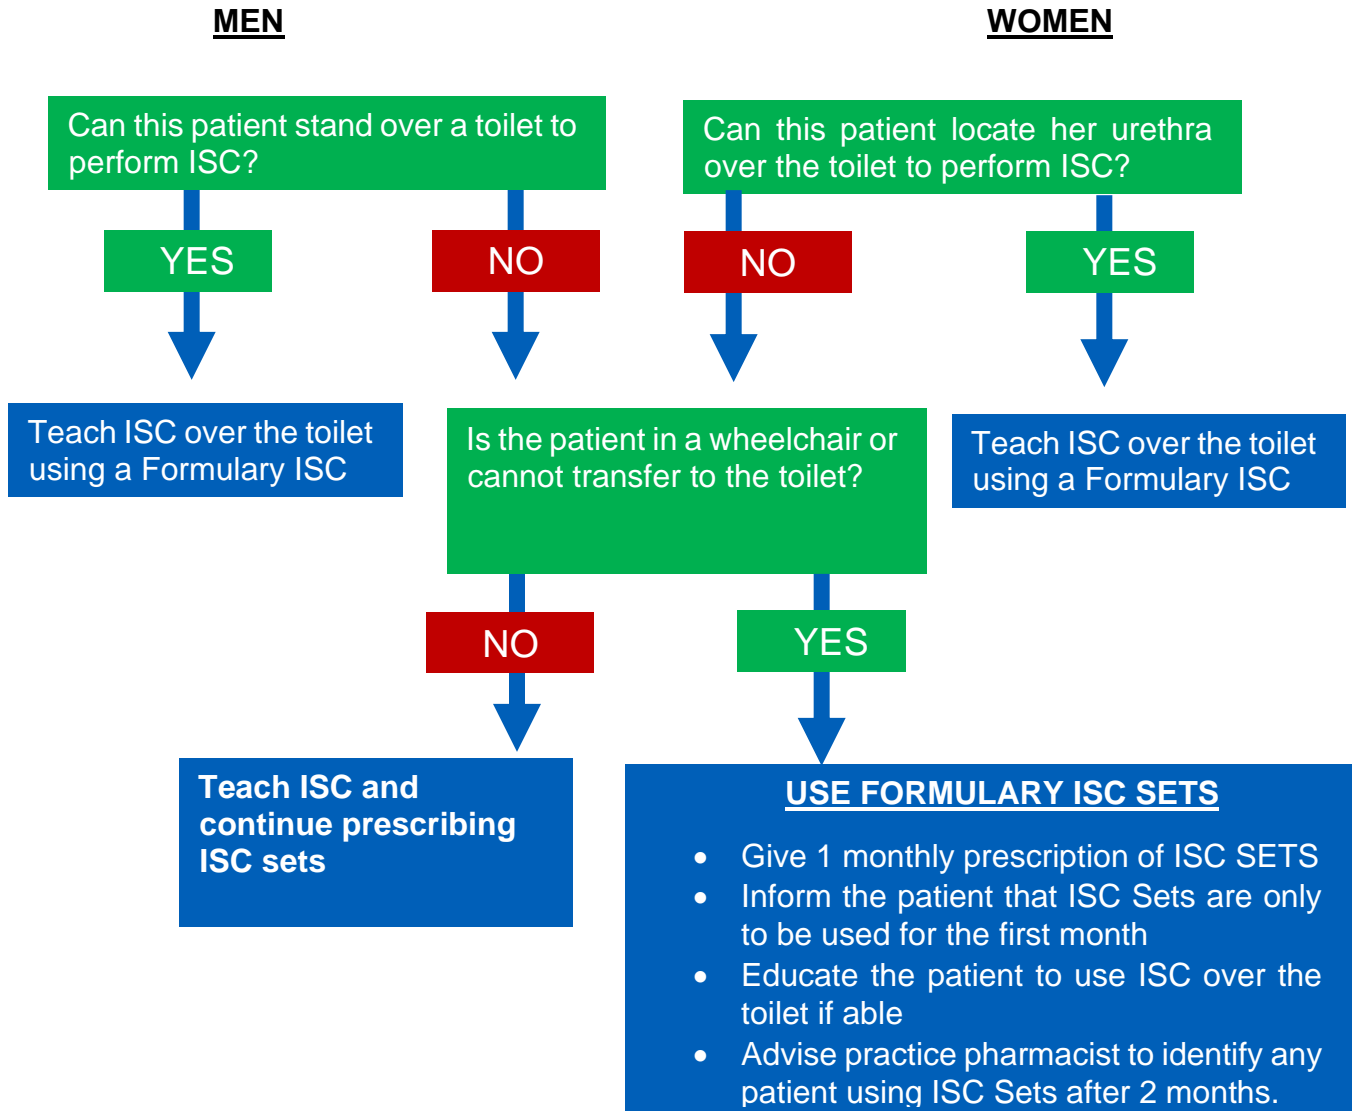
MEN

WOMEN

Can this patient stand over a toilet to perform ISC?

Can this patient locate her urethra over the toilet to perform ISC?

YES

NO

NO

YES

Teach ISC over the toilet using a Formulary ISC

Is the patient in a wheelchair or cannot transfer to the toilet?

Teach ISC over the toilet using a Formulary ISC

NO

YES

Teach ISC and continue prescribing ISC sets

USE FORMULARY ISC SETS

- Give 1 monthly prescription of ISC SETS
- Inform the patient that ISC Sets are only to be used for the first month
- Educate the patient to use ISC over the toilet if able
- Advise practice pharmacist to identify any patient using ISC Sets after 2 months.